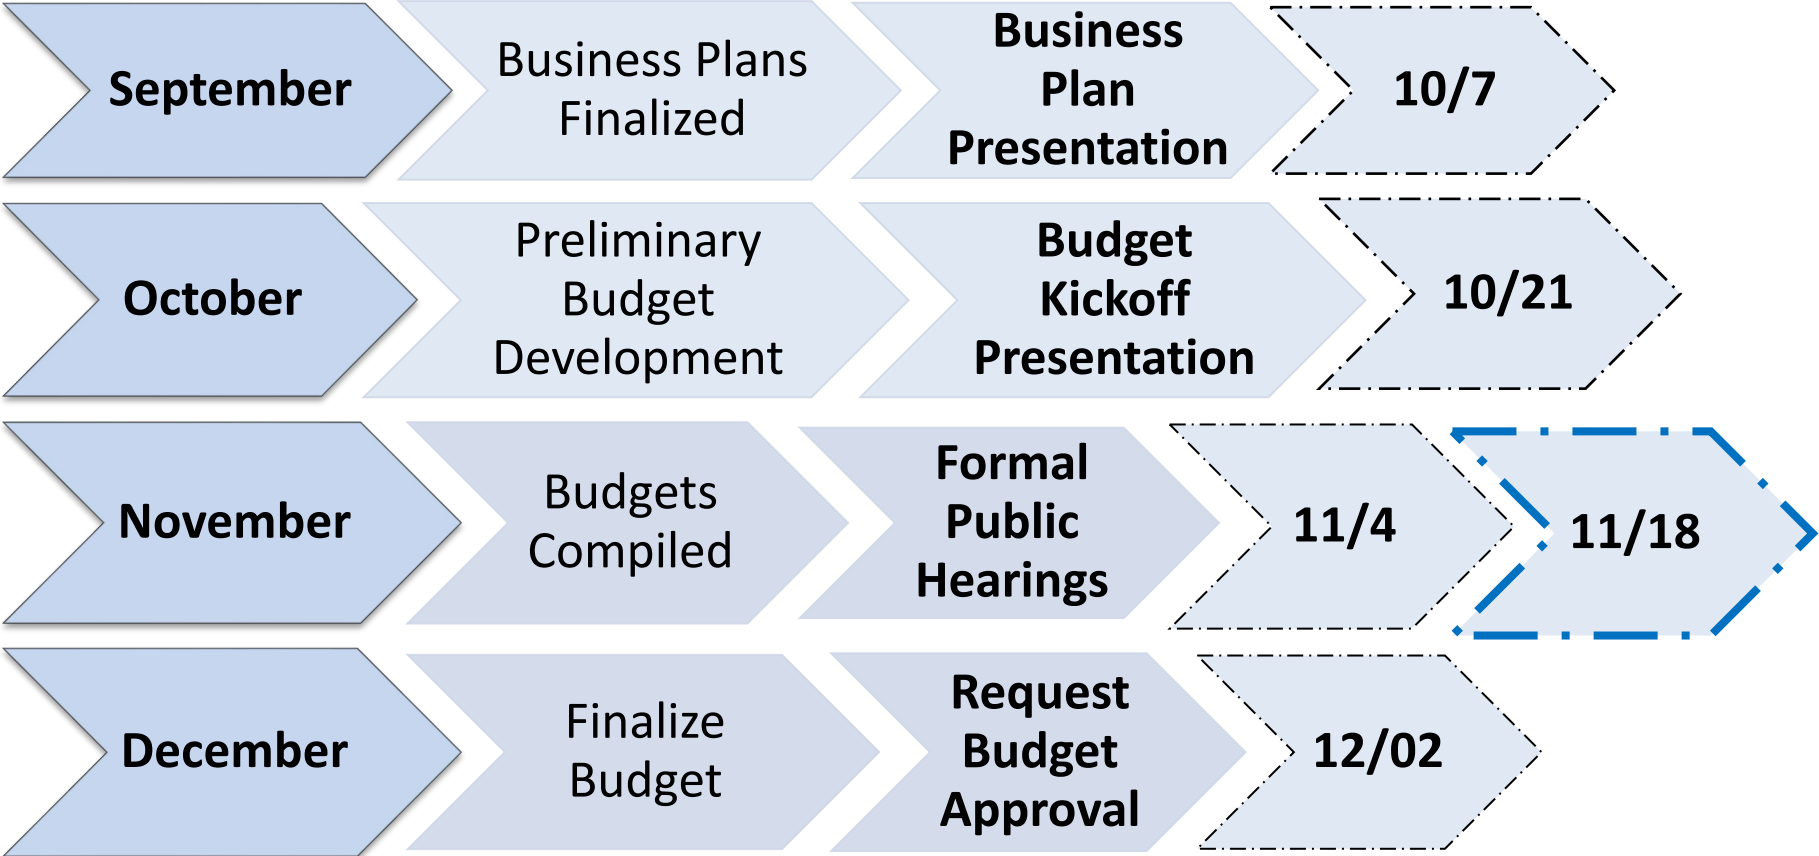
September

Business Plans Finalized

Business Plan Presentation

10/7

October

Preliminary Budget Development

Budget Kickoff Presentation

10/21

November

Budgets Compiled

Formal Public Hearings

11/4

11/18

December

Finalize Budget

Request Budget Approval

12/02